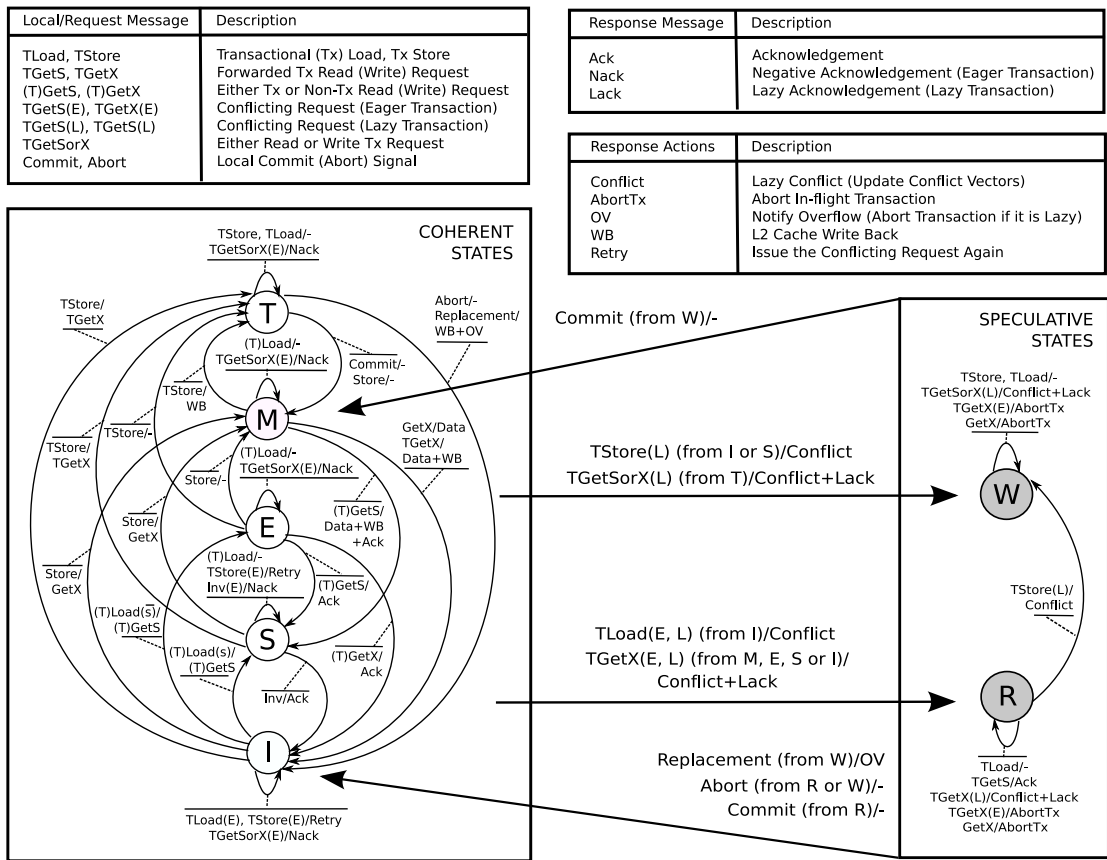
| Local/Request Message | Description |
|---|---|
| TLoad, TStore | Transactional (Tx) Load, Tx Store |
| TGetS, TGetX | Forwarded Tx Read (Write) Request |
| (T)GetS, (T)GetX | Either Tx or Non-Tx Read (Write) Request |
| TGetS(E), TGetX(E) | Conflicting Request (Eager Transaction) |
| TGetS(L), TGetS(L) | Conflicting Request (Lazy Transaction) |
| TGetSorX | Either Read or Write Tx Request |
| Commit, Abort | Local Commit (Abort) Signal |

| Response Message | Description |
|---|---|
| Ack | Acknowledgement |
| Nack | Negative Acknowledgement (Eager Transaction) |
| Lack | Lazy Acknowledgement (Lazy Transaction) |

| Response Actions | Description |
|---|---|
| Conflict | Lazy Conflict (Update Conflict Vectors) |
| AbortTx | Abort In-flight Transaction |
| OV | Notify Overflow (Abort Transaction if it is Lazy) |
| WB | L2 Cache Write Back |
| Retry | Issue the Conflicting Request Again |

COHERENT STATES

TStore, TLoad/- TGetSorX(E)/Nack

TStore/ TGetX

T

Abort/- Replacement/ WB+OV

(T)Load/- TGetSorX(E)/Nack

Commit/- Store/-

TStore/ WB

M

TStore/ TGetX

TStore/-

GetX/Data TGetX/ Data+WB

(T)Load/- TGetSorX(E)/Nack

Store/-

(T)GetS/ Data+WB +Ack

Store/ GetX

E

(T)Load/- TStore(E)/Retry Inv(E)/Nack

(T)GetS/ Ack

Store/ GetX

(T)Load(s)/ (T)GetS

S

(T)Load(s)/ (T)GetS

(T)GetX/ Ack

Inv/Ack

I

TLoad(E), TStore(E)/Retry TGetSorX(E)/Nack

Commit (from W)/-

TStore(L) (from I or S)/Conflict
TGetSorX(L) (from T)/Conflict+Lack

TLoad(E, L) (from I)/Conflict
TGetX(E, L) (from M, E, S or I)/ Conflict+Lack

Replacement (from W)/OV
Abort (from R or W)/-
Commit (from R)/-

SPECULATIVE STATES

TStore, TLoad/- TGetSorX(L)/Conflict+Lack TGetX(E)/AbortTx GetX/AbortTx

W

TStore(L)/ Conflict

R

TLoad/- TGetS/Ack TGetX(L)/Conflict+Lack TGetX(E)/AbortTx GetX/AbortTx